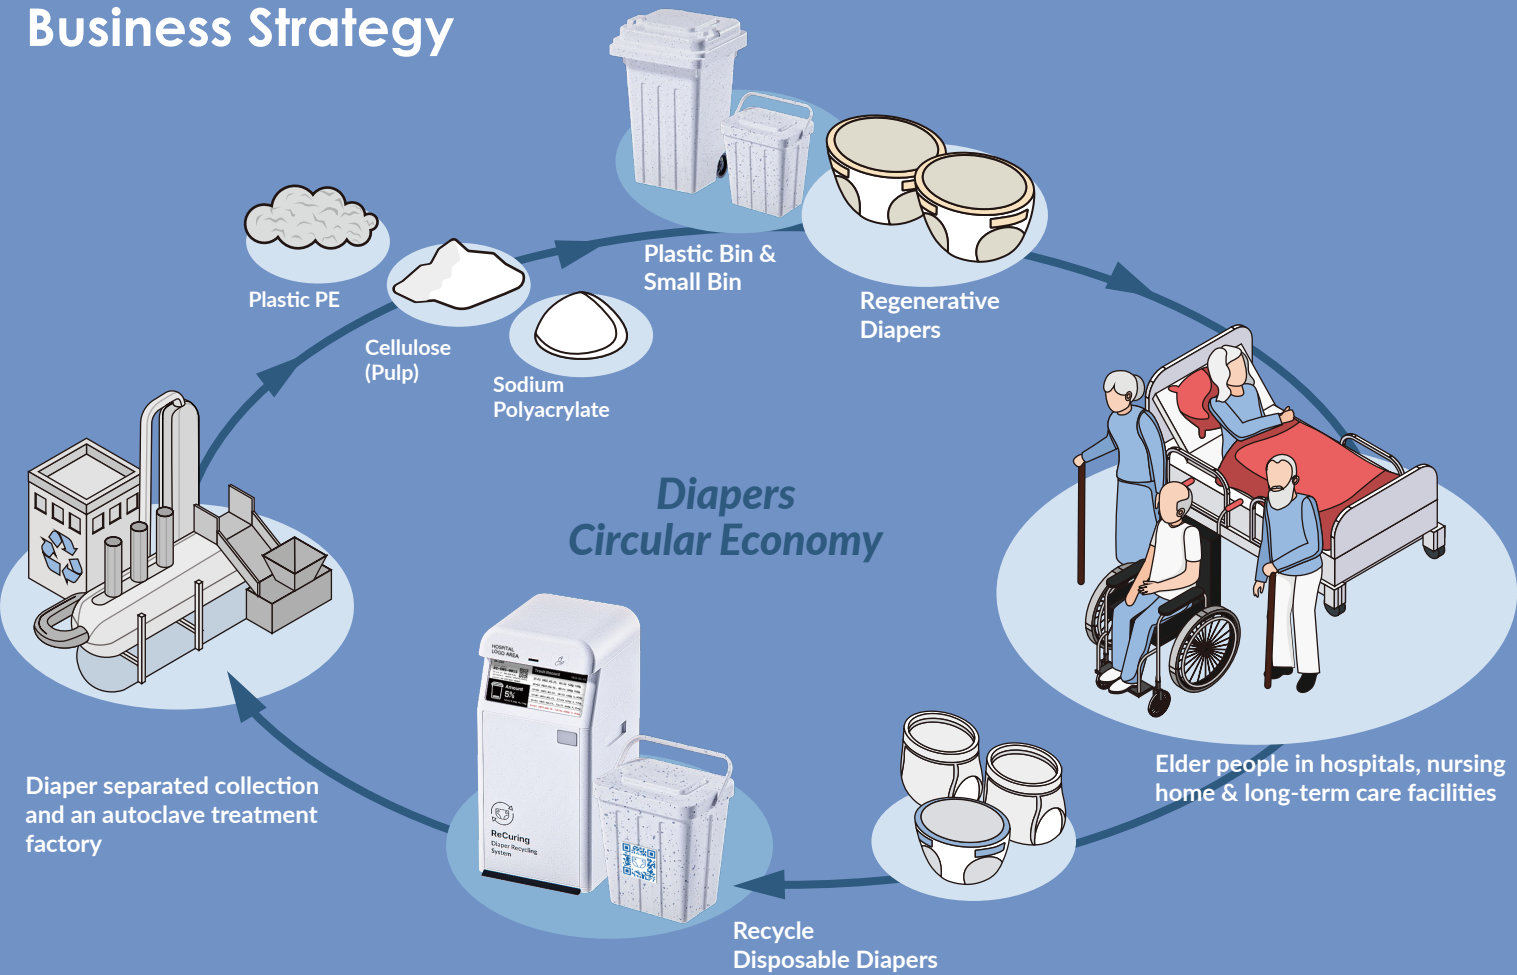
Business Strategy

Plastic PE

Cellulose (Pulp)

Sodium Polyacrylate

Plastic Bin & Small Bin

Regenerative Diapers

Diapers Circular Economy

Elder people in hospitals, nursing home & long-term care facilities

Recycle Disposable Diapers

Diaper separated collection and an autoclave treatment factory

HOSPITAL LOGO AREA

Amount 8%

ReCuring Diaper Recycling System